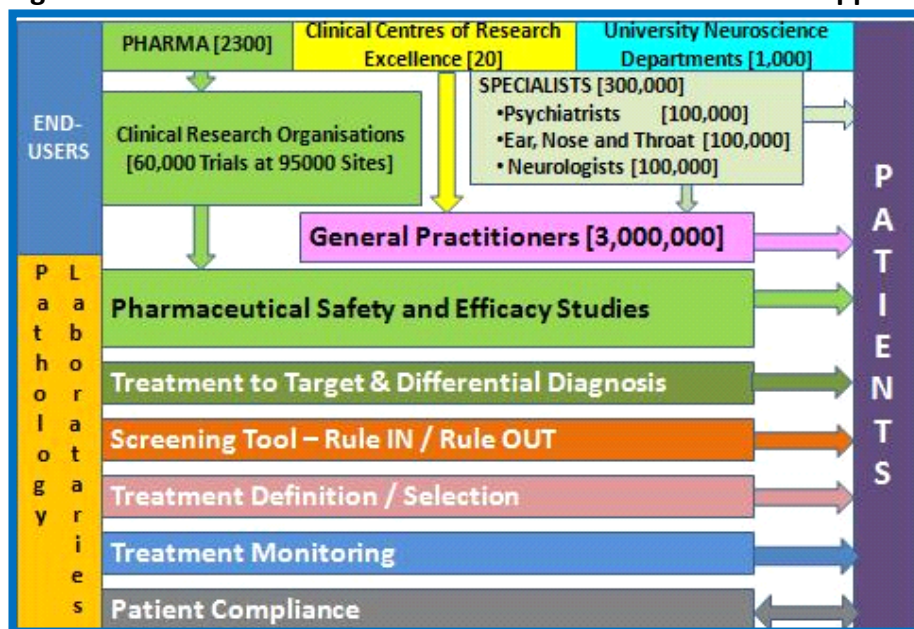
PHARMA [2300]

Clinical Centres of Research Excellence [20]

University Neuroscience Departments [1,000]

END-USERS

Clinical Research Organisations [60,000 Trials at 95000 Sites]

SPECIALISTS [300,000]
•Psychiatrists [100,000]
•Ear, Nose and Throat [100,000]
• Neurologists [100,000]

General Practitioners [3,000,000]

Pathology Laboratories

Pharmaceutical Safety and Efficacy Studies

Treatment to Target & Differential Diagnosis

Screening Tool – Rule IN / Rule OUT

Treatment Definition / Selection

Treatment Monitoring

Patient Compliance

PATIENTS